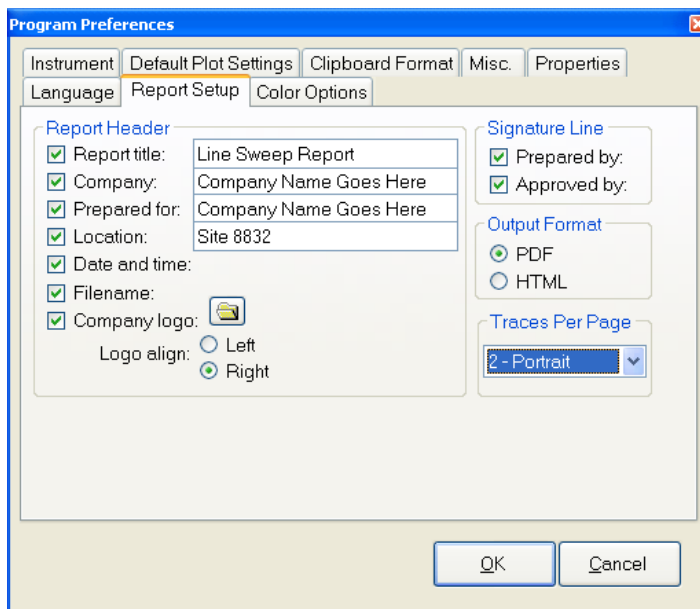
Program Preferences

Instrument | Default Plot Settings | Clipboard Format | Misc. | Properties
Language | Report Setup | Color Options

Report Header
Report title: Line Sweep Report
Company: Company Name Goes Here
Prepared for: Company Name Goes Here
Location: Site 8832
Date and time:
Filename:
Company logo:
Logo align: Left
Right

Signature Line
Prepared by:
Approved by:

Output Format
PDF
HTML

Traces Per Page
2 - Portrait

OK
Cancel